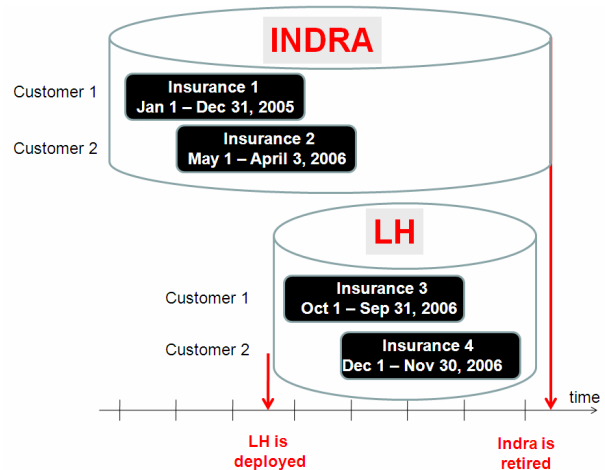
INDRA

Customer 1

Insurance 1
Jan 1 – Dec 31, 2005

Customer 2

Insurance 2
May 1 – April 3, 2006

LH

Customer 1

Insurance 3
Oct 1 – Sep 31, 2006

Customer 2

Insurance 4
Dec 1 – Nov 30, 2006

time

LH is deployed

Indra is retired